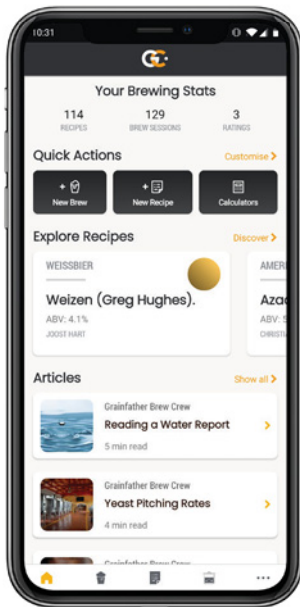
10:31

G

Your Brewing Stats

114
RECIPES

129
BREW SESSIONS

3
RATINGS

Quick Actions

Customise >

New Brew

New Recipe

Calculators

Explore Recipes

Discover >

WEISSBIER

Weizen (Greg Hughes).

ABV: 4.1%

JOOST HART

AMER

Azac

CHRISTIA

Articles

Show all >

Grainfather Brew Crew

Reading a Water Report

5 min read

Grainfather Brew Crew

Yeast Pitching Rates

4 min read

Grainfather Brew Crew

...